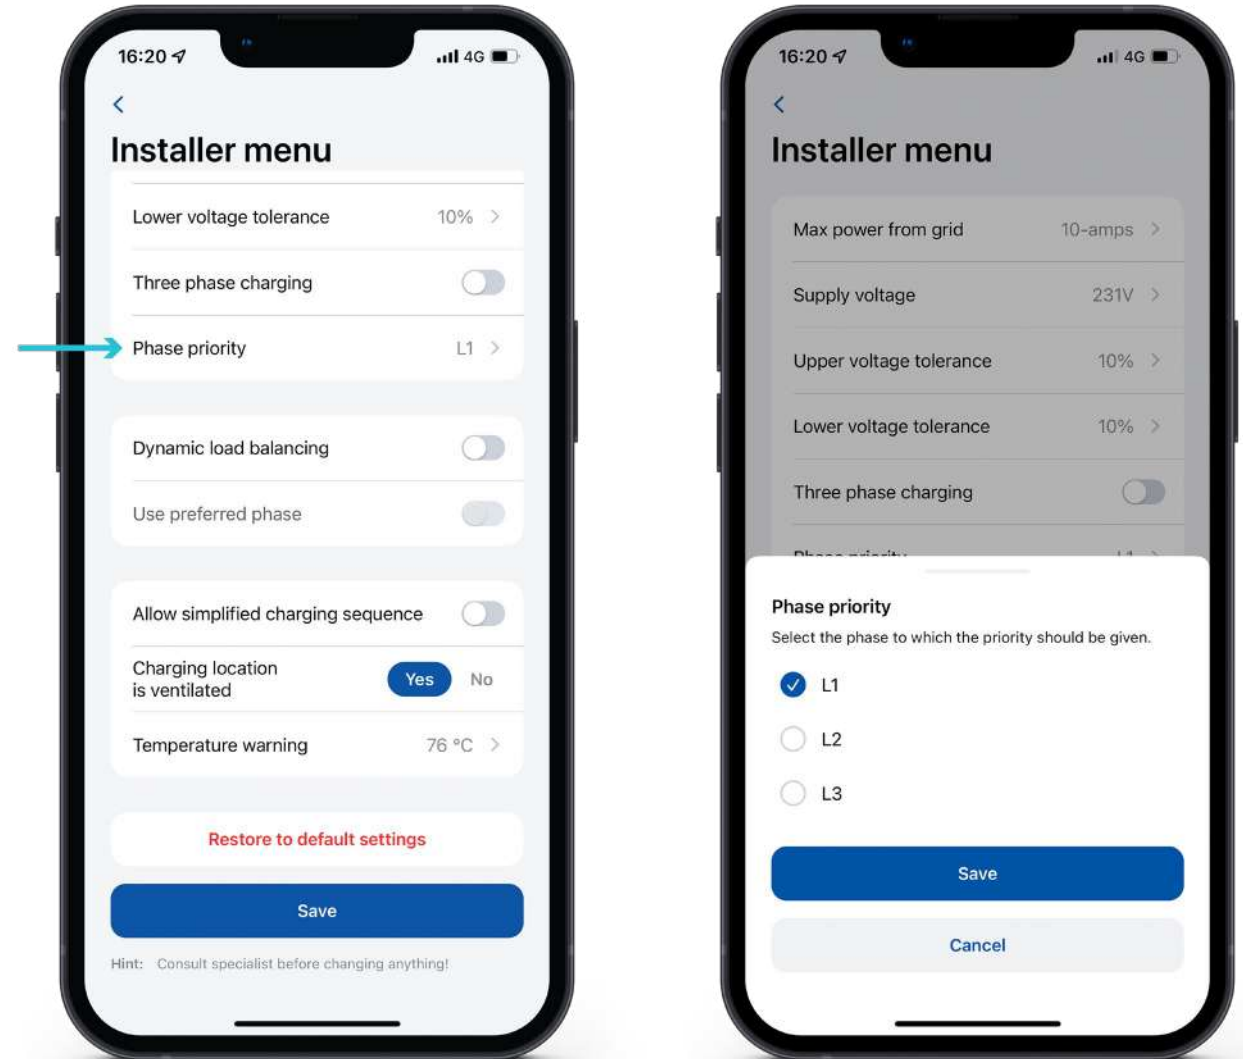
16:20 4G

Installer menu

Lower voltage tolerance 10%

Three phase charging

Phase priority L1

Dynamic load balancing

Use preferred phase

Allow simplified charging sequence

Charging location is ventilated Yes No

Temperature warning 76 °C

Restore to default settings

Save

Hint: Consult specialist before changing anything!

16:20 4G

Installer menu

Max power from grid 10-amps

Supply voltage 231V

Upper voltage tolerance 10%

Lower voltage tolerance 10%

Three phase charging

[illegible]

Phase priority

Select the phase to which the priority should be given.

L1

L2

L3

Save

Cancel